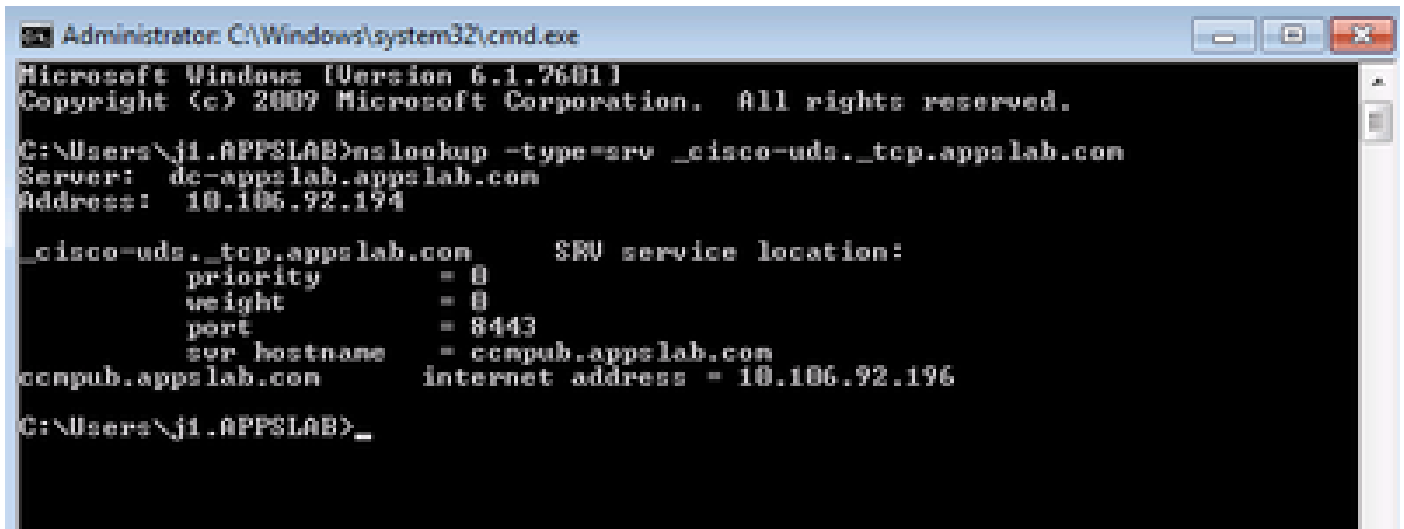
Administrator: C:\Windows\system32\cmd.exe

Microsoft Windows [Version 6.1.7601]
Copyright (c) 2009 Microsoft Corporation.  All rights reserved.

C:\Users\j1.APPSLAB>nslookup -type=srv _cisco-uds._tcp.appslab.com
Server:  dc-appslab.appslab.com
Address:  10.106.92.194

_cisco-uds._tcp.appslab.com     SRV service location:
          priority       = 0
          weight         = 0
          port           = 8443
          svr hostname   = ccmpub.appslab.com
ccmpub.appslab.com      internet address = 10.106.92.196

C:\Users\j1.APPSLAB>_